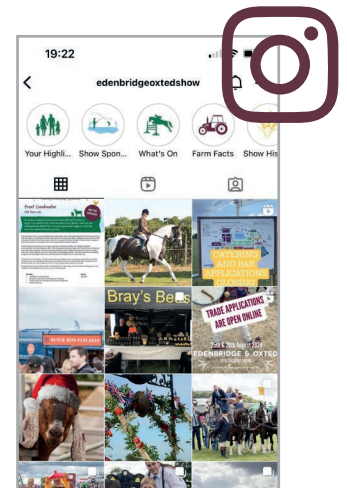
19:22

edenbridgeoxtedshow

Your Highli...

Show Spon...

What's On

Farm Facts

Show His

CATERING AND BAR APPLICATIONS

Bray's Bees

TRADE APPLICATIONS ARE OPEN ONLINE

EDENBRIDGE & OXTED

BUCKS RUN FARM SHOP